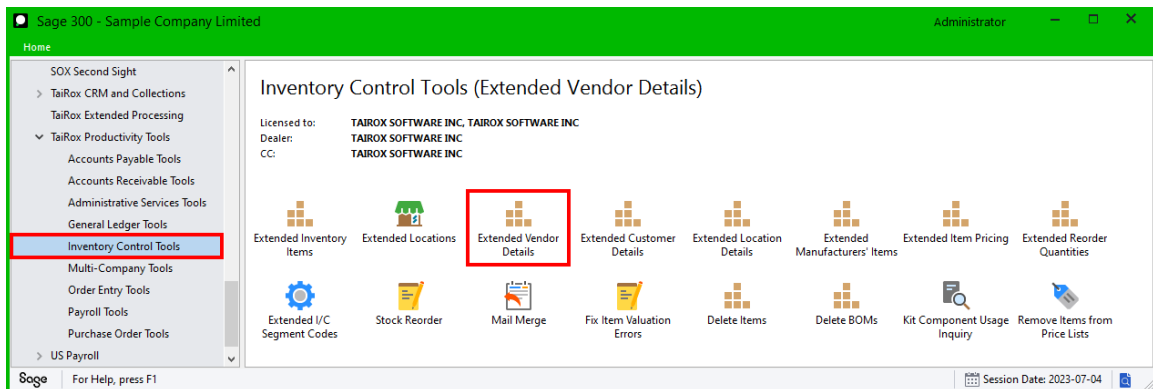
Sage 300 - Sample Company Limited
Administrator
Home

SOX Second Sight
TaiRox CRM and Collections
TaiRox Extended Processing
TaiRox Productivity Tools
Accounts Payable Tools
Accounts Receivable Tools
Administrative Services Tools
General Ledger Tools
Inventory Control Tools
Multi-Company Tools
Order Entry Tools
Payroll Tools
Purchase Order Tools
US Payroll

Inventory Control Tools (Extended Vendor Details)

Licensed to: TAIROX SOFTWARE INC, TAIROX SOFTWARE INC
Dealer: TAIROX SOFTWARE INC
CC: TAIROX SOFTWARE INC

Extended Inventory Items
Extended Locations
Extended Vendor Details
Extended Customer Details
Extended Location Details
Extended Manufacturers' Items
Extended Item Pricing
Extended Reorder Quantities
Extended I/C Segment Codes
Stock Reorder
Mail Merge
Fix Item Valuation Errors
Delete Items
Delete BOMs
Kit Component Usage Inquiry
Remove Items from Price Lists

Sage
For Help, press F1
Session Date: 2023-07-04